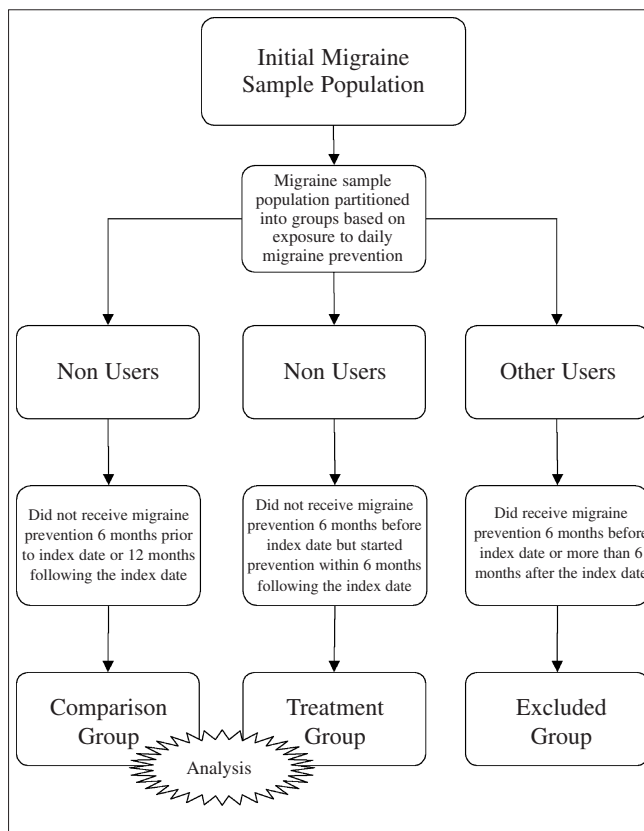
Initial Migraine Sample Population

Migraine sample population partitioned into groups based on exposure to daily migraine prevention

Non Users

Non Users

Other Users

Did not receive migraine prevention 6 months prior to index date or 12 months following the index date

Did not receive migraine prevention 6 months before index date but started prevention within 6 months following the index date

Did receive migraine prevention 6 months before index date or more than 6 months after the index date

Comparison Group

Treatment Group

Excluded Group

Analysis